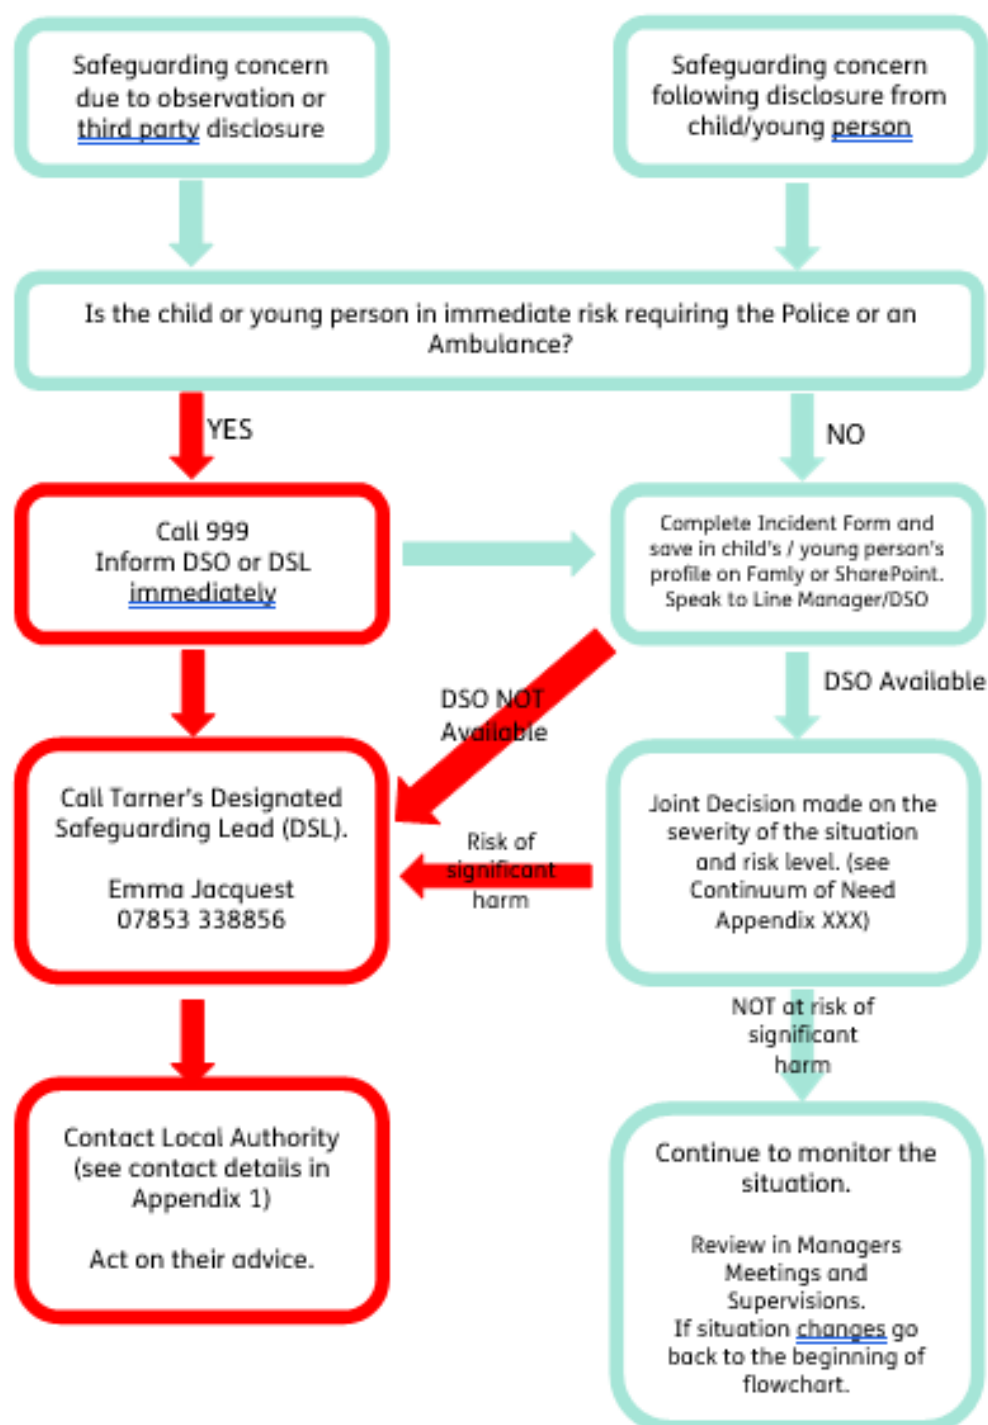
Safeguarding concern due to observation or third party disclosure

Safeguarding concern following disclosure from child/young person

Is the child or young person in immediate risk requiring the Police or an Ambulance?

YES

NO

Call 999
Inform DSO or DSL immediately

Complete Incident Form and save in child's / young person's profile on Famly or SharePoint. Speak to Line Manager/DSO

DSO NOT Available

DSO Available

Call Tarner's Designated Safeguarding Lead (DSL).

Emma Jacquest
07853 338856

Risk of significant harm

Joint Decision made on the severity of the situation and risk level. (see Continuum of Need Appendix XXX)

NOT at risk of significant harm

Contact Local Authority (see contact details in Appendix 1)

Act on their advice.

Continue to monitor the situation.

Review in Managers Meetings and Supervisions.
If situation changes go back to the beginning of flowchart.